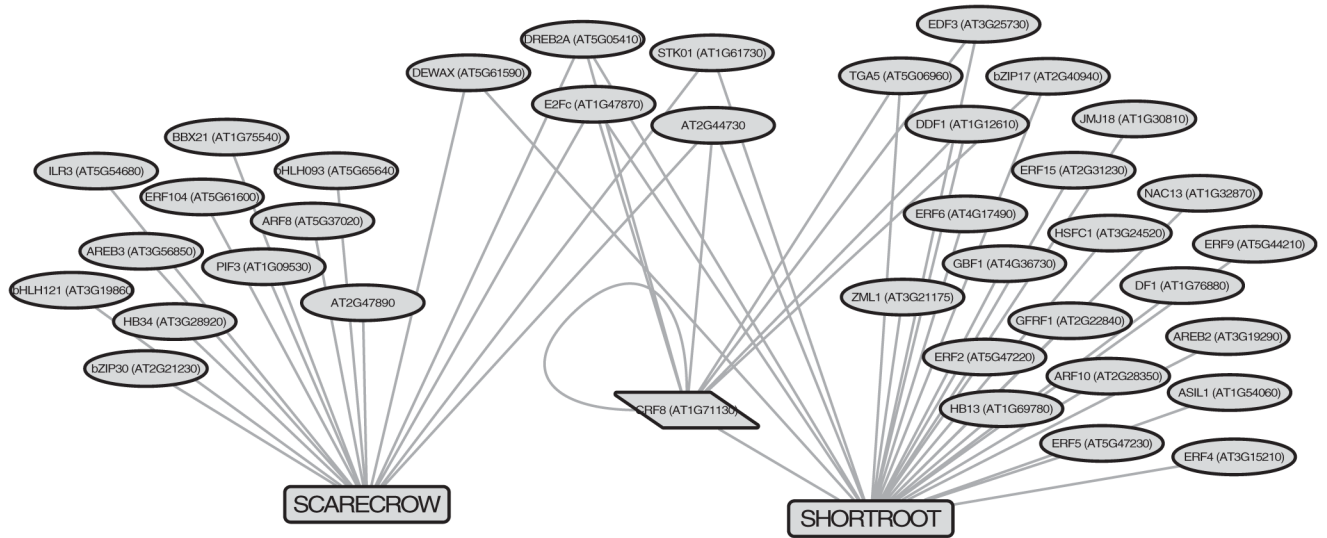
DREB2A (AT5G05410)
STK01 (AT1G61730)
EDF3 (AT3G25730)
DEWAX (AT5G61590)
TGA5 (AT5G06960)
bZIP17 (AT2G40940)
E2Fc (AT1G47870)
AT2G44730
DDF1 (AT1G12610)
JMJ18 (AT1G30810)
BBX21 (AT1G75540)
ILR3 (AT5G54680)
bHLH093 (AT5G65640)
ERF104 (AT5G61600)
ERF15 (AT2G31230)
NAC13 (AT1G32870)
ARF8 (AT5G37020)
ERF6 (AT4G17490)
AREB3 (AT3G56850)
HSFC1 (AT3G24520)
ERF9 (AT5G44210)
PIF3 (AT1G09530)
GBF1 (AT4G36730)
bHLH121 (AT3G19860)
DF1 (AT1G76880)
AT2G47890
ZML1 (AT3G21175)
HB34 (AT3G28920)
GFRF1 (AT2G22840)
AREB2 (AT3G19290)
bZIP30 (AT2G21230)
ERF2 (AT5G47220)
ARF10 (AT2G28350)
CRF8 (AT1G71130)
ASIL1 (AT1G54060)
HB13 (AT1G69780)
ERF5 (AT5G47230)
ERF4 (AT3G15210)
SCARECROW
SHORTROOT